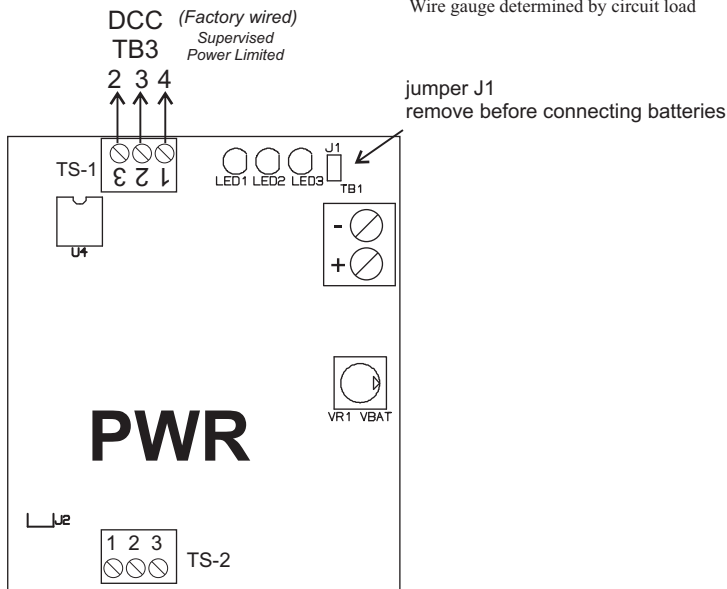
Wire gauge determined by circuit load

DCC
TB3
(Factory wired)
Supervised
Power Limited

2 3 4

jumper J1
remove before connecting batteries

TS-1
3 2 1

LED1 LED2 LED3

J1
TB1

U4

-
+

VR1 VBAT

PWR

J2

1 2 3
TS-2